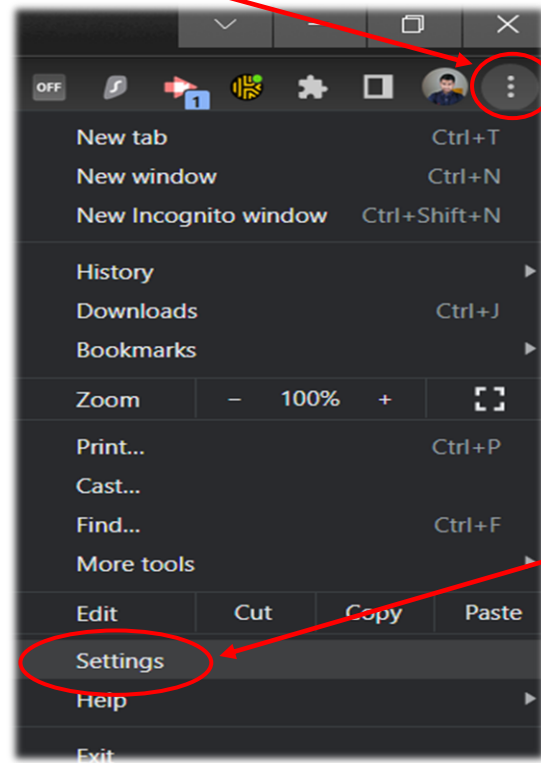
OFF
1
New tab Ctrl+T
New window Ctrl+N
New Incognito window Ctrl+Shift+N
History
Downloads Ctrl+J
Bookmarks
Zoom – 100% +
Print... Ctrl+P
Cast...
Find... Ctrl+F
More tools
Edit Cut Copy Paste
Settings
Help
Exit